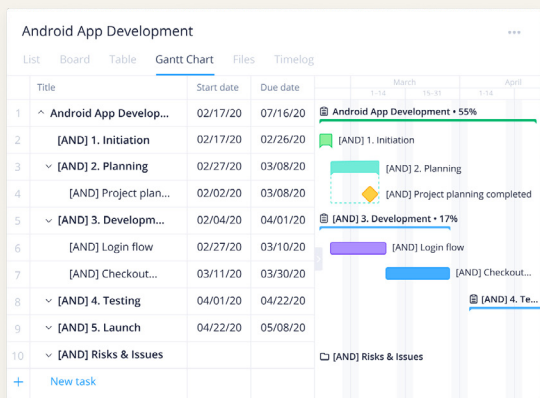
Android App Development

List Board Table Gantt Chart Files Timelog

| | Title | Start date | Due date |
|---|---|---|---|
| 1 | ^ Android App Develop... | 02/17/20 | 07/16/20 |
| 2 | [AND] 1. Initiation | 02/17/20 | 02/26/20 |
| 3 | [AND] 2. Planning | 02/27/20 | 03/08/20 |
| 4 | [AND] Project plan... | 02/02/20 | 03/08/20 |
| 5 | [AND] 3. Developm... | 02/04/20 | 04/01/20 |
| 6 | [AND] Login flow | 02/27/20 | 03/10/20 |
| 7 | [AND] Checkout... | 03/11/20 | 03/30/20 |
| 8 | [AND] 4. Testing | 04/01/20 | 04/22/20 |
| 9 | [AND] 5. Launch | 04/22/20 | 05/08/20 |
| 10 | [AND] Risks & Issues | | |

+ New task

March
1-14 15-31
April
1-14

Android App Development • 55%
[AND] 1. Initiation
[AND] 2. Planning
[AND] Project planning completed
[AND] 3. Development • 17%
[AND] Login flow
[AND] Checkout...
[AND] 4. Te...
[AND] Risks & Issues